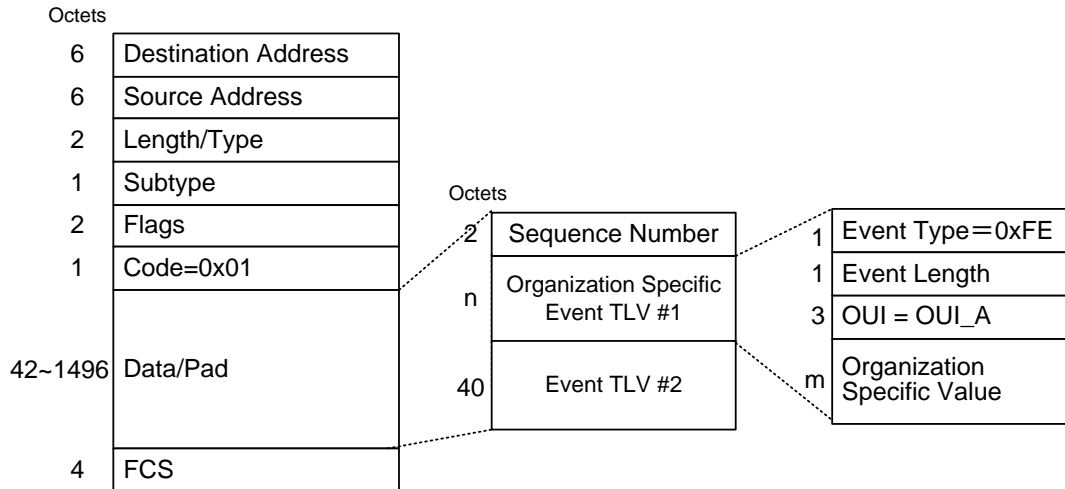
Octets

| | |
|---|---|
| 6 | Destination Address |
| 6 | Source Address |
| 2 | Length/Type |
| 1 | Subtype |
| 2 | Flags |
| 1 | Code=0x01 |
| 42~1496 | Data/Pad |
| 4 | FCS |

Octets

| | |
|---|---|
| 2 | Sequence Number |
| n | Organization Specific Event TLV #1 |
| 40 | Event TLV #2 |

| | |
|---|---|
| 1 | Event Type＝0xFE |
| 1 | Event Length |
| 3 | OUI = OUI_A |
| m | Organization Specific Value |